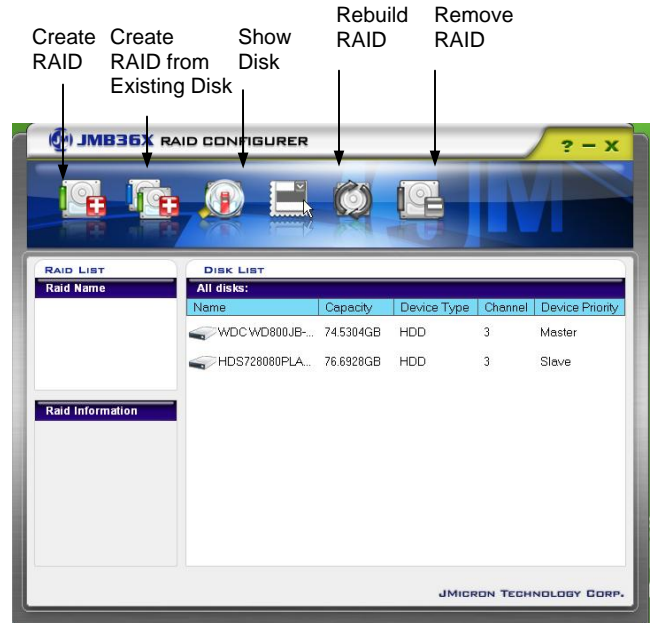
Create RAID

Create RAID from Existing Disk

Show Disk

Rebuild RAID

Remove RAID

JMB36X RAID CONFIGURER

? — X

RAID LIST

Raid Name

Raid Information

DISK LIST

All disks:

| Name | Capacity | Device Type | Channel | Device Priority |
|---|---|---|---|---|
| WDC WD800JB-... | 74.5304GB | HDD | 3 | Master |
| HDS728080PLA... | 76.6928GB | HDD | 3 | Slave |

JMICRON TECHNOLOGY CORP.